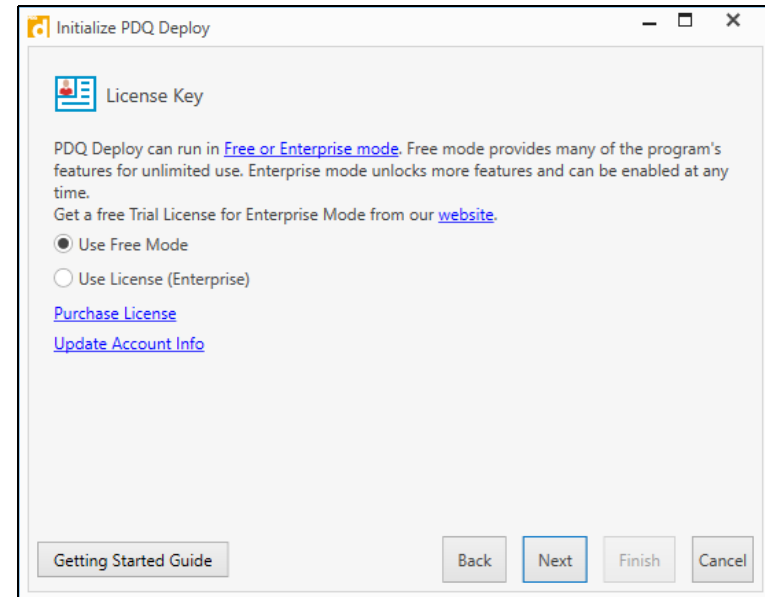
Initialize PDQ Deploy

License Key

PDQ Deploy can run in Free or Enterprise mode. Free mode provides many of the program's features for unlimited use. Enterprise mode unlocks more features and can be enabled at any time.
Get a free Trial License for Enterprise Mode from our website.

Use Free Mode

Use License (Enterprise)

Purchase License

Update Account Info

Getting Started Guide

Back

Next

Finish

Cancel